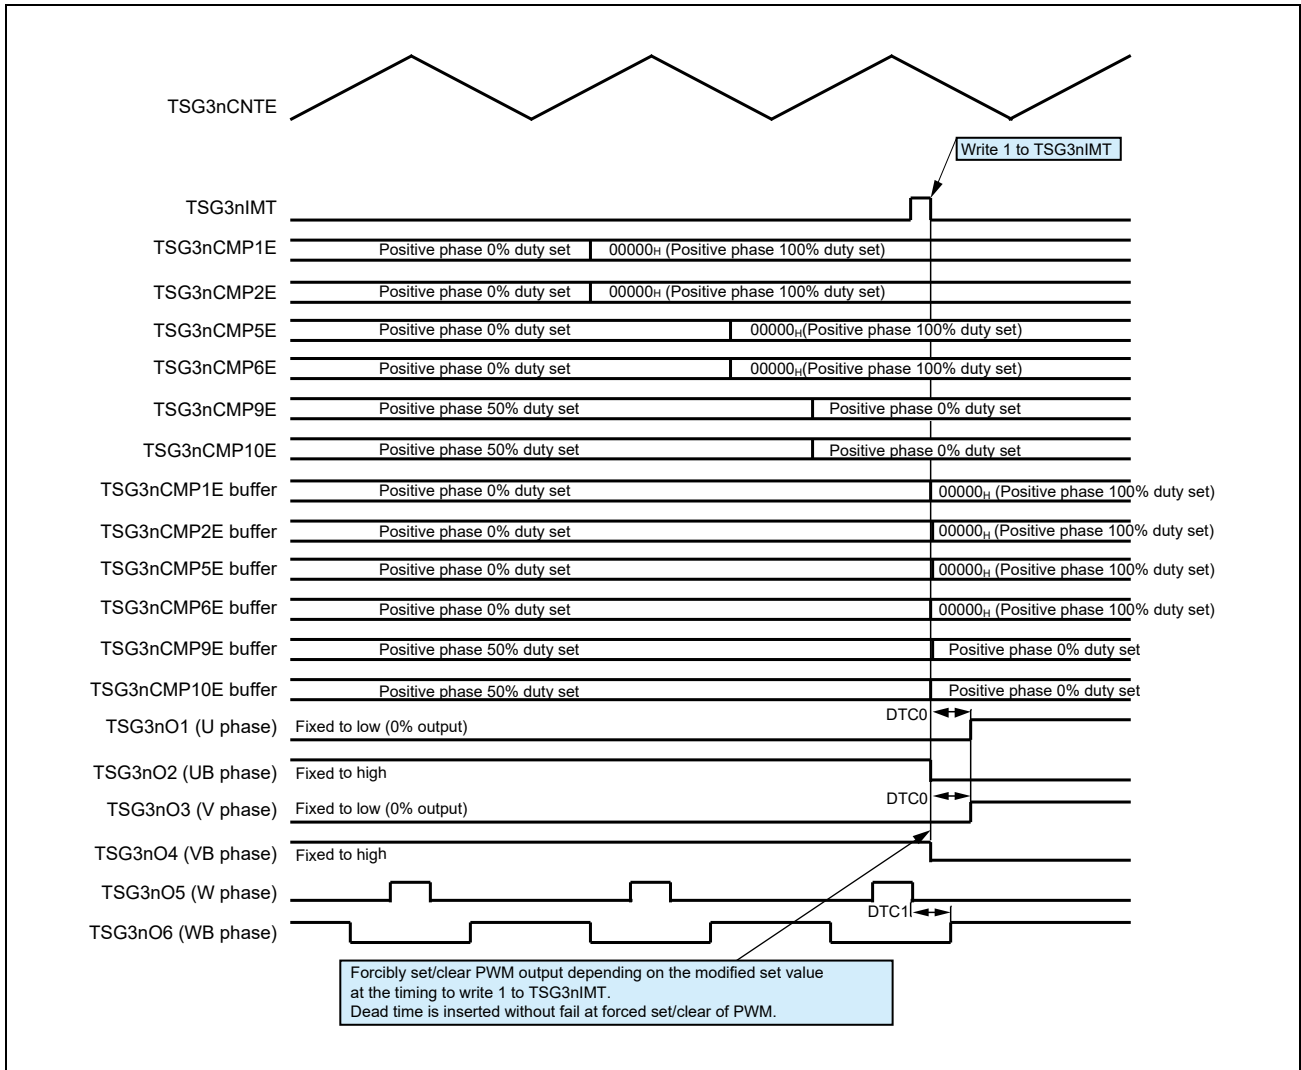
TSG3nCNTE

Write 1 to TSG3nIMT

TSG3nIMT

TSG3nCMP1E Positive phase 0% duty set 00000$_H$ (Positive phase 100% duty set)

TSG3nCMP2E Positive phase 0% duty set 00000$_H$ (Positive phase 100% duty set)

TSG3nCMP5E Positive phase 0% duty set 00000$_H$(Positive phase 100% duty set)

TSG3nCMP6E Positive phase 0% duty set 00000$_H$(Positive phase 100% duty set)

TSG3nCMP9E Positive phase 50% duty set Positive phase 0% duty set

TSG3nCMP10E Positive phase 50% duty set Positive phase 0% duty set

TSG3nCMP1E buffer Positive phase 0% duty set 00000$_H$ (Positive phase 100% duty set)

TSG3nCMP2E buffer Positive phase 0% duty set 00000$_H$ (Positive phase 100% duty set)

TSG3nCMP5E buffer Positive phase 0% duty set 00000$_H$ (Positive phase 100% duty set)

TSG3nCMP6E buffer Positive phase 0% duty set 00000$_H$ (Positive phase 100% duty set)

TSG3nCMP9E buffer Positive phase 50% duty set Positive phase 0% duty set

TSG3nCMP10E buffer Positive phase 50% duty set Positive phase 0% duty set

TSG3nO1 (U phase) Fixed to low (0% output) DTC0

TSG3nO2 (UB phase) Fixed to high

TSG3nO3 (V phase) Fixed to low (0% output) DTC0

TSG3nO4 (VB phase) Fixed to high

TSG3nO5 (W phase)

TSG3nO6 (WB phase) DTC1

Forcibly set/clear PWM output depending on the modified set value at the timing to write 1 to TSG3nIMT.
Dead time is inserted without fail at forced set/clear of PWM.